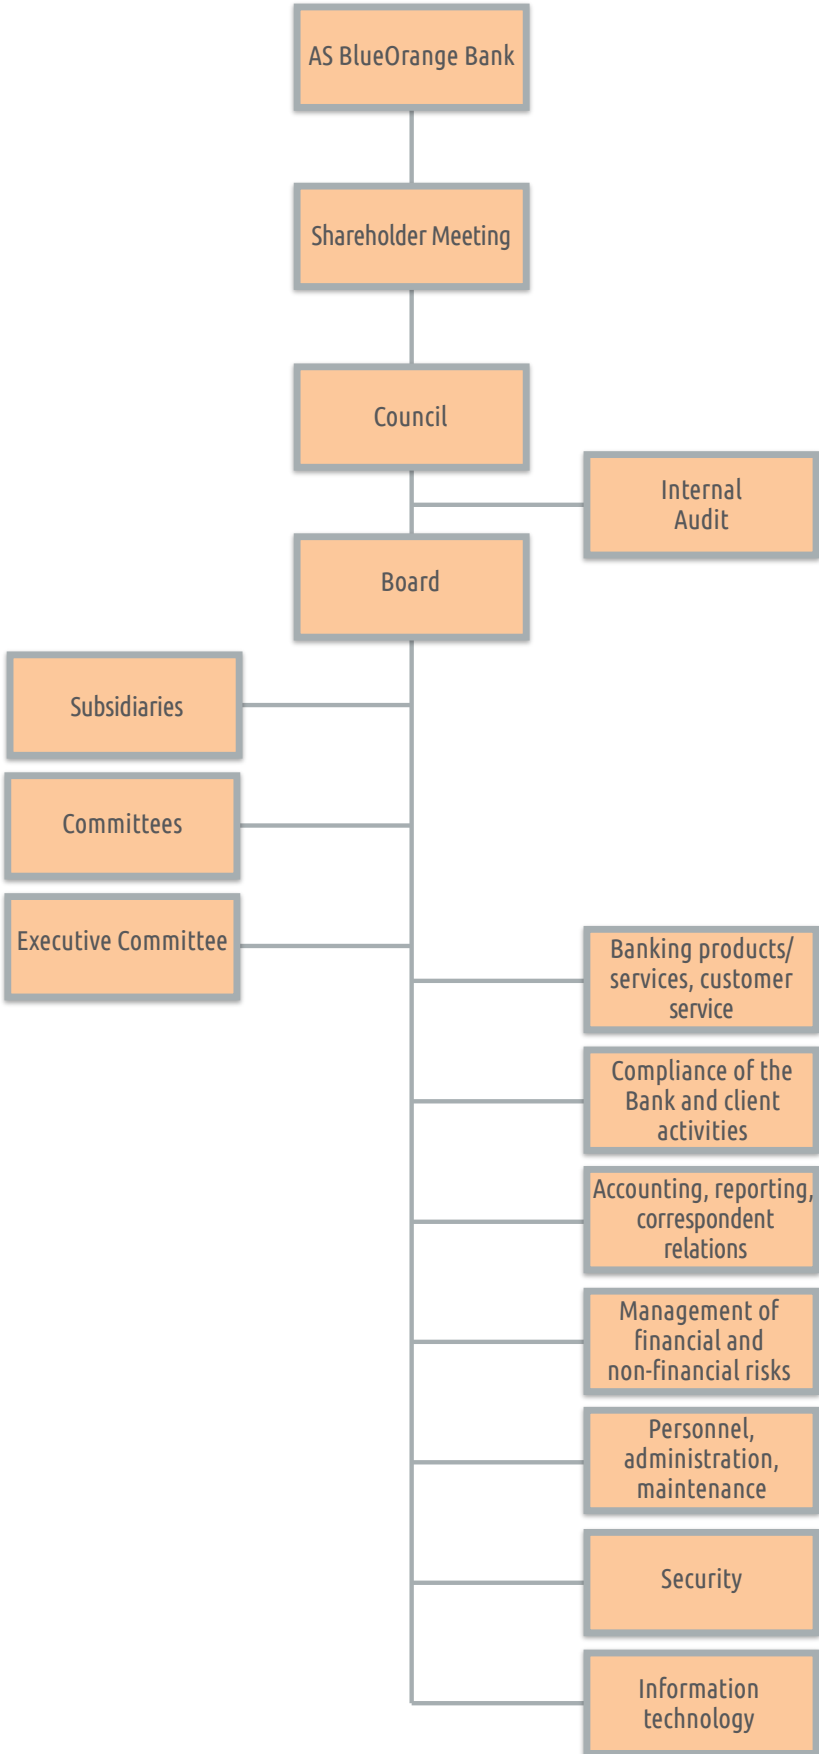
AS BlueOrange Bank

Shareholder Meeting

Council

Internal Audit

Board

Subsidiaries

Committees

Executive Committee

Banking products/ services, customer service

Compliance of the Bank and client activities

Accounting, reporting, correspondent relations

Management of financial and non-financial risks

Personnel, administration, maintenance

Security

Information technology